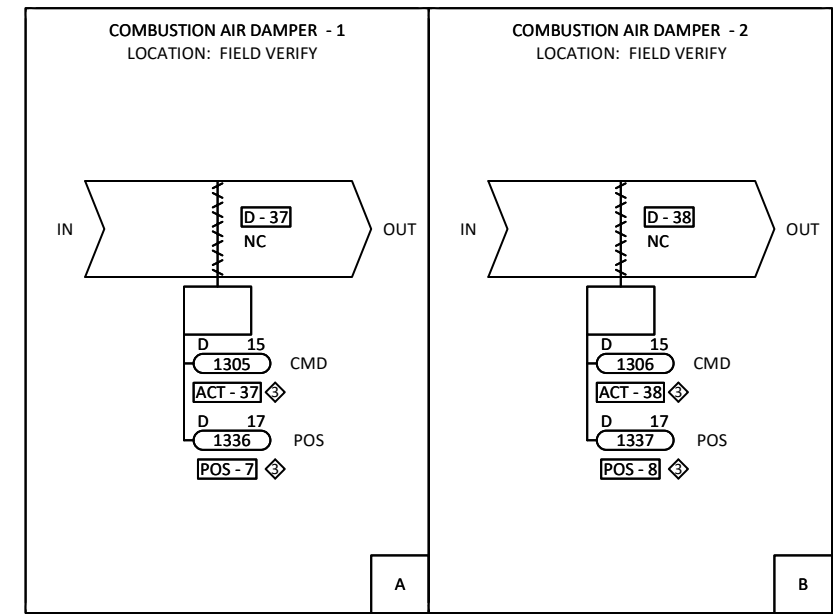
COMBUSTION AIR DAMPER - 1
LOCATION: FIELD VERIFY

IN

D - 37
NC

OUT

D 15
1305 CMD
ACT - 37 3

D 17
1336 POS
POS - 7 3

A

COMBUSTION AIR DAMPER - 2
LOCATION: FIELD VERIFY

IN

D - 38
NC

OUT

D 15
1306 CMD
ACT - 38 3

D 17
1337 POS
POS - 8 3

B